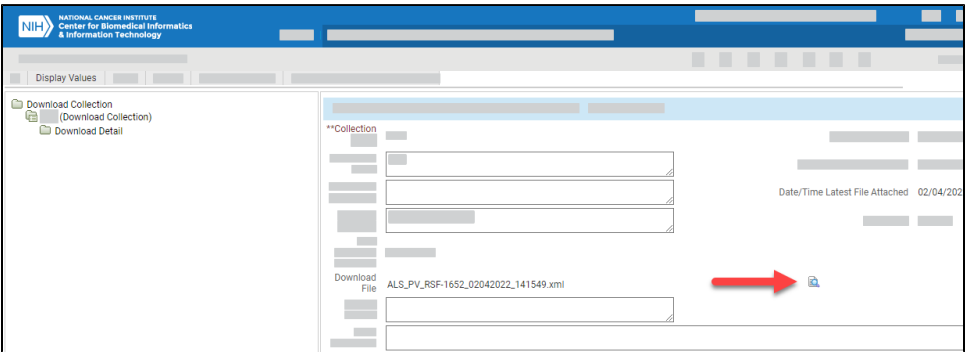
NIH NATIONAL CANCER INSTITUTE Center for Biomedical Informatics & Information Technology

Display Values

Download Collection
(Download Collection)
Download Detail

**Collection

Date/Time Latest File Attached 02/04/202

Download File ALS_PV_RSF-1652_02042022_141549.xml